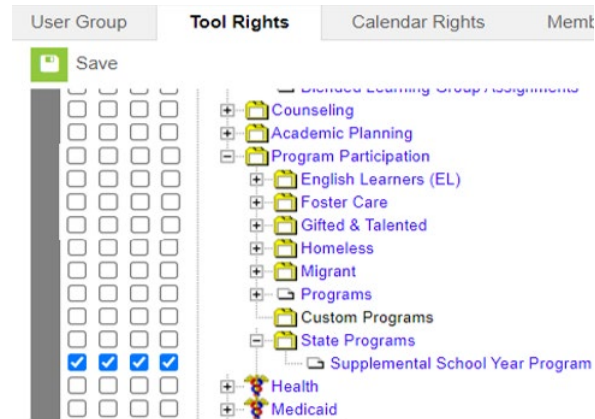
User Group | Tool Rights | Calendar Rights | Memb

Save

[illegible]

Counseling

Academic Planning

Program Participation

English Learners (EL)

Foster Care

Gifted & Talented

Homeless

Migrant

Programs

Custom Programs

State Programs

Supplemental School Year Program

Health

Medicaid